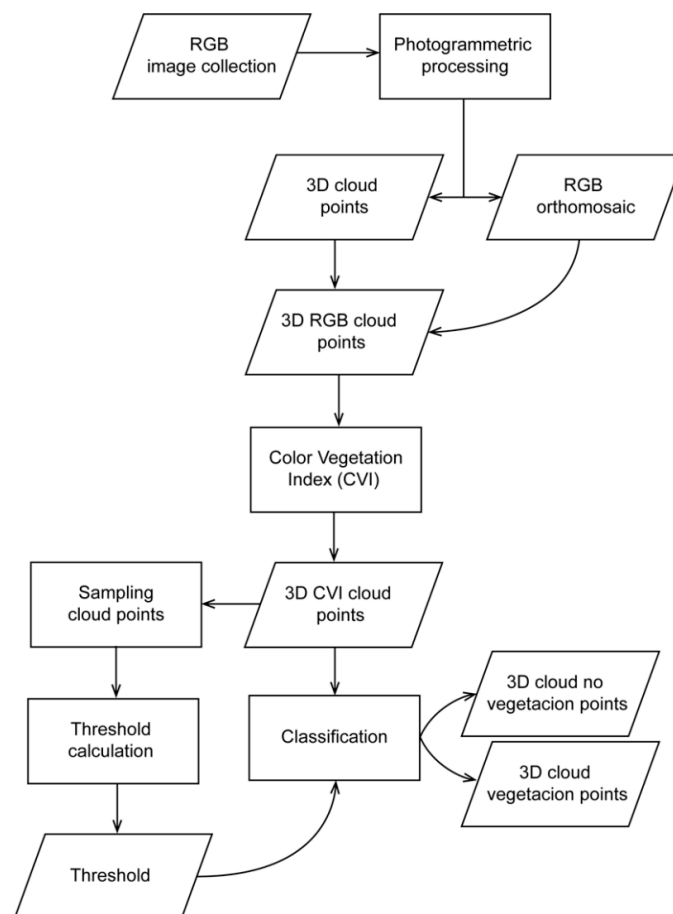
RGB image collection

Photogrammetric processing

3D cloud points

RGB orthomosaic

3D RGB cloud points

Color Vegetation Index (CVI)

Sampling cloud points

3D CVI cloud points

Threshold calculation

Classification

3D cloud no vegetacion points

3D cloud vegetacion points

Threshold